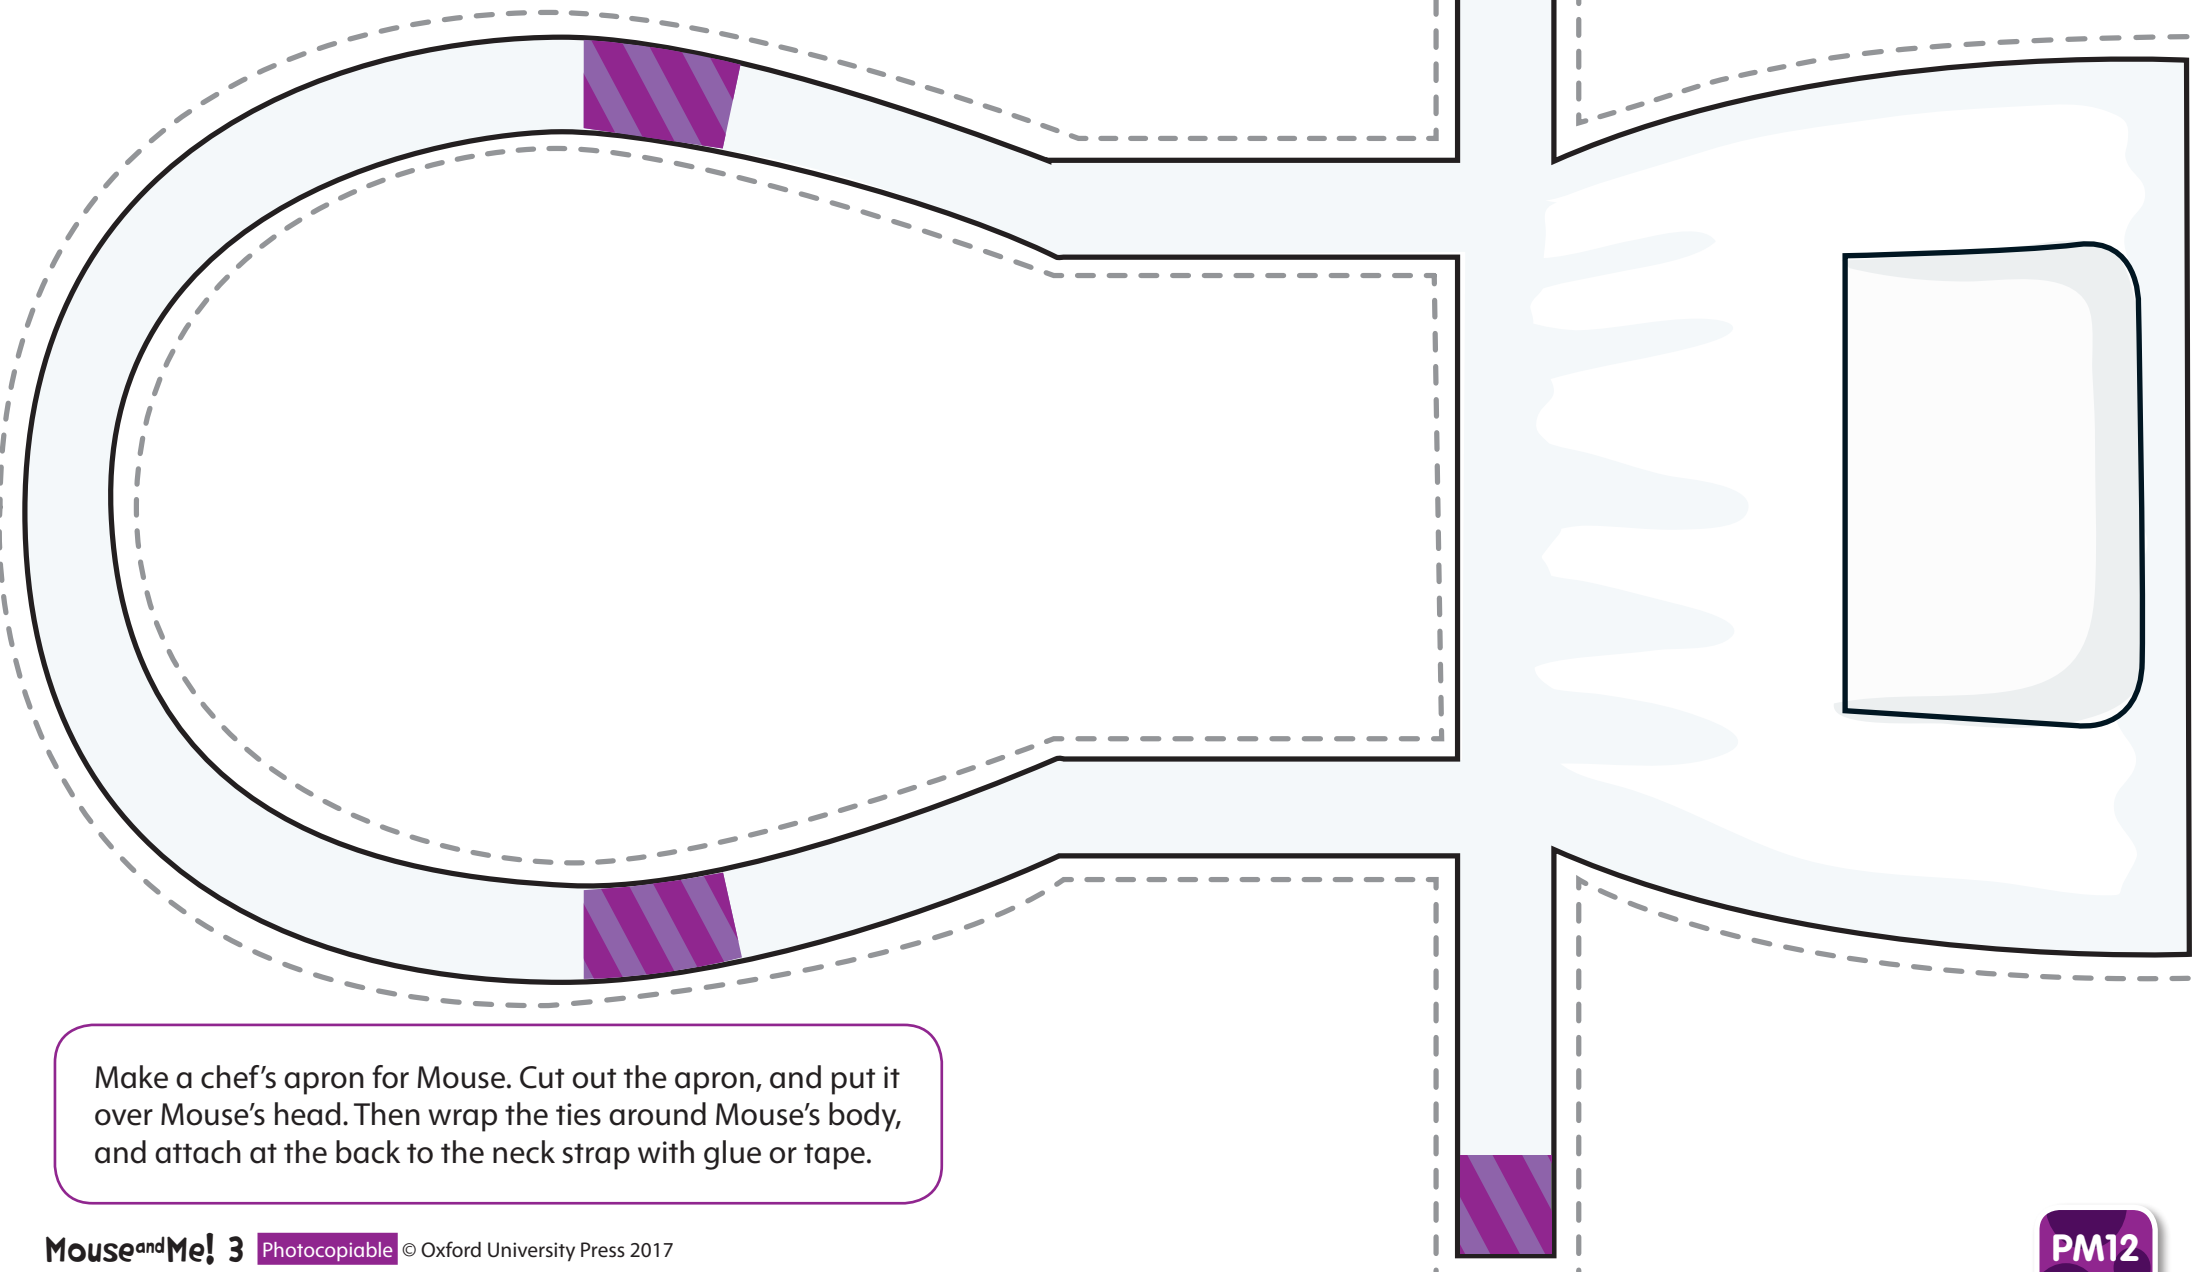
Make a chef’s apron for Mouse. Cut out the apron, and put it over Mouse’s head. Then wrap the ties around Mouse’s body, and attach at the back to the neck strap with glue or tape.

Mouse and Me! 3 Photocopiable © Oxford University Press 2017

PM12